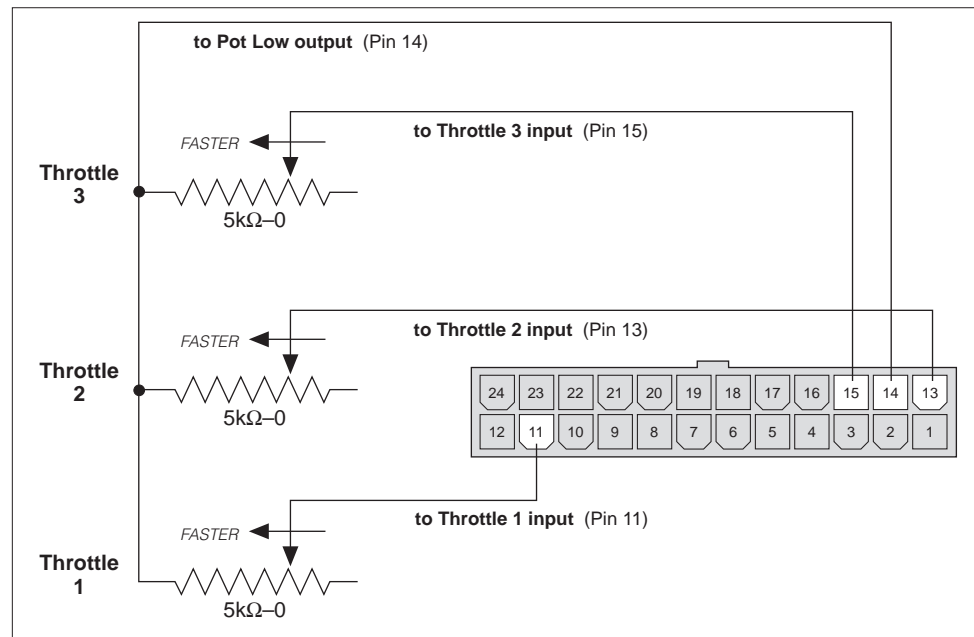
to Pot Low output (Pin 14)

FASTER

to Throttle 3 input (Pin 15)

Throttle 3

5kΩ–0

FASTER

to Throttle 2 input (Pin 13)

Throttle 2

5kΩ–0

24 23 22 21 20 19 18 17 16 15 14 13

12 11 10 9 8 7 6 5 4 3 2 1

FASTER

to Throttle 1 input (Pin 11)

Throttle 1

5kΩ–0